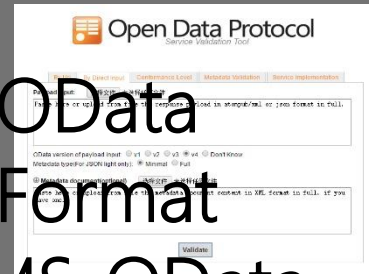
Open Data Protocol
Service Validation Tool

By Url | By Direct Input | Conformance Level | Metadata Validation | Service Implementation

Payload input: 选择文件 未选择任何文件
Paste here or upload from file the response payload in atompub/xml or json format in full.

OData version of payload input: v1 v2 v3 v4 Don't Know
Metadata type(For JSON light only): Minimal Full

Metadata document(optional): 选择文件 未选择任何文件
Paste here or upload from file the metadata document content in XML format in full, if you have one.

Validate

OData
Format
MS-OData